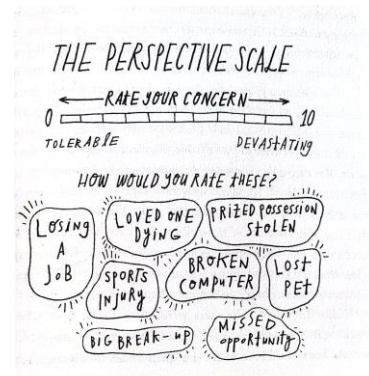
THE PERSPECTIVE SCALE

RATE YOUR CONCERN

0 10

TOLERABLE DEVASTATING

HOW WOULD YOU RATE THESE?

Losing A JoB

LOVED ONE DYING

PRIZED POSSESSION STOLEN

SPORTS INjury

BROKEN COMPUTER

Lost PET

BIG BREAK-UP

MISSED opportunity